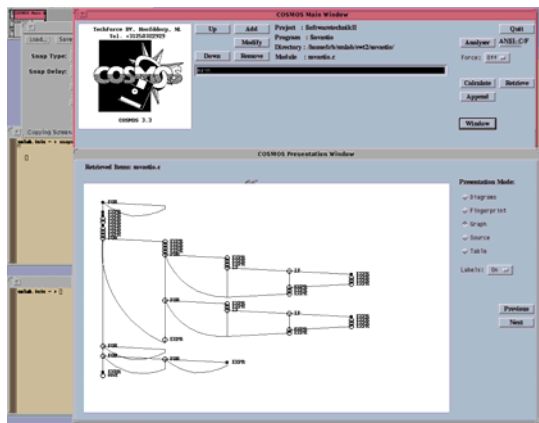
COSMOS Main Window

Techforce BV, Hoofddorp, NL
Tel. +31(0)23

COSMOS 3.3

Up
Add
Modify
Down
Remove

Project : Softwaretechnik II
Program : Investio
Directory : /home/...
Module : investio.c

Quit
Analyser ANSI-C/F
Force: OFF
Calculate
Retrieve
Append
Window

Load...
Save
Snap Type:
Snap Delay:

Copying Screen

COSMOS Presentation Window

Retrieved Items: investio.c

Presentation Mode:
Diagrams
Fingerprint
Graph
Source
Table

Labels: On

Previous
Next

FOR
IF
EXPR
FOR
EXPR